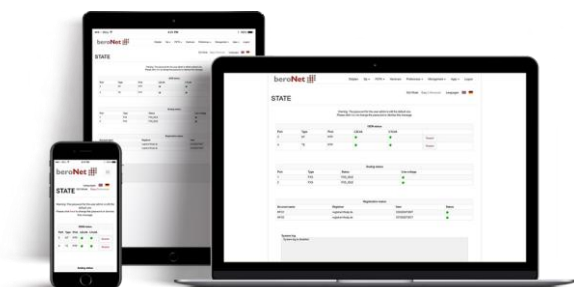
beroNet

STATE

beroNet

STATE

beroNet

STATE

Warning: The password for the user admin is still the default one. Please click here to change the password or dismiss this message.

ISDN status

Port | Type | Port | L1/Link | L2/Link

Analog status

Registration status

System log